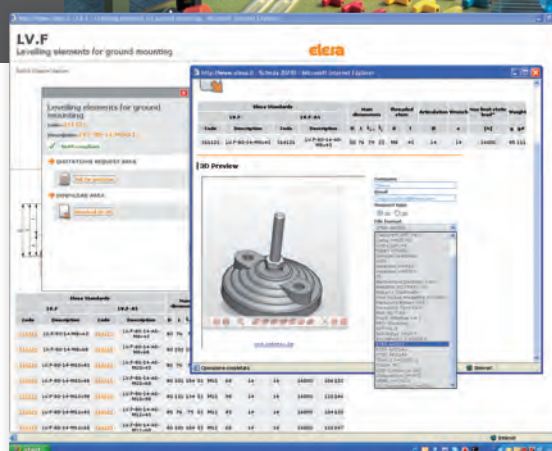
LV.F
Levelling elements for ground mounting

elesa

Levelling elements for ground mounting

QUOTATION REQUEST AREA

DOWNLOAD AREA

http://www.elesa.it - Scheda 3D/2D - Microsoft Internet Explorer

Elesa Standards

| Code | Description | Code | Description |
|---|---|---|---|
| 356101 | LV.F-80-14-M8x46 | 356101 | LV.F-80-14-AS-M8x46 |

3D Preview

Company

Email

File format

Operazione completata

Internet

Elesa Standards

| Code | Description | Code | Description |
|---|---|---|---|
| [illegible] | LV.F-80-14-M8x42 | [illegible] | LV.F-80-14-AS-M8x42 |
| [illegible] | LV.F-80-14-M8x66 | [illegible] | LV.F-80-14-AS-M8x66 |
| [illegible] | LV.F-80-14-M10x41 | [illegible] | LV.F-80-14-AS-M10x41 |
| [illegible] | LV.F-80-14-M10x65 | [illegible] | LV.F-80-14-AS-M10x65 |
| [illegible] | LV.F-80-14-M12x36 | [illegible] | LV.F-80-14-AS-M12x36 |
| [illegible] | LV.F-80-14-M12x60 | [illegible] | LV.F-80-14-AS-M12x60 |
| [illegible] | LV.F-80-14-M12x84 | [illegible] | LV.F-80-14-AS-M12x84 |
| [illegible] | LV.F-80-14-M16x45 | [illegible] | LV.F-80-14-AS-M16x45 |

start